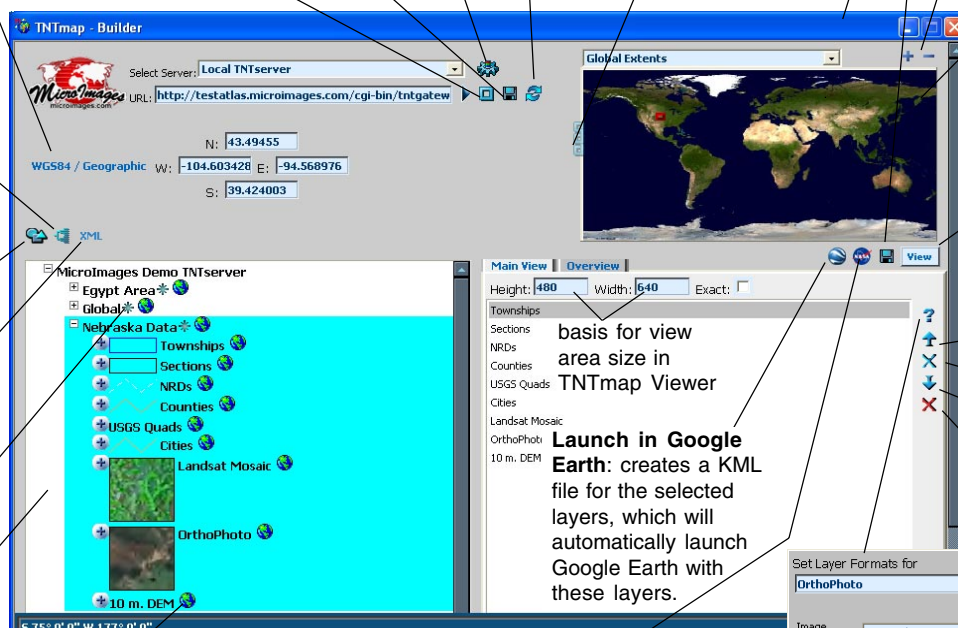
TNTmap - Builder

Select Server: Local TNTserver

URL: http://testatlas.microimages.com/cgi-bin/tntgatew

Global Extents

N: 43.49455

WGS84 / Geographic W: -104.603428 E: -94.568976

S: 39.424003

XML

MicroImages Demo TNTserver
Egypt Area
Global
Nebraska Data
Townships
Sections
NRDs
Counties
USGS Quads
Cities
Landsat Mosaic
OrthoPhoto
10 m. DEM

Main View | Overview

View

Height: 480 Width: 640 Exact:

Townships
Sections
NRDs
Counties
USGS Quads
Cities
Landsat Mosaic
OrthoPhoto
10 m. DEM

basis for view area size in TNTmap Viewer

**Launch in Google Earth**: creates a KML file for the selected layers, which will automatically launch Google Earth with these layers.

Set Layer Formats for
OrthoPhoto

Image

5.75° 0' 0" W 177° 0' 0"